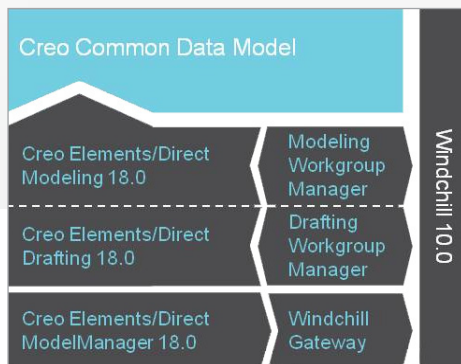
Creo Common Data Model

Creo Elements/Direct Modeling 18.0

Modeling Workgroup Manager

Creo Elements/Direct Drafting 18.0

Drafting Workgroup Manager

Creo Elements/Direct ModelManager 18.0

Windchill Gateway

Windchill 10.0